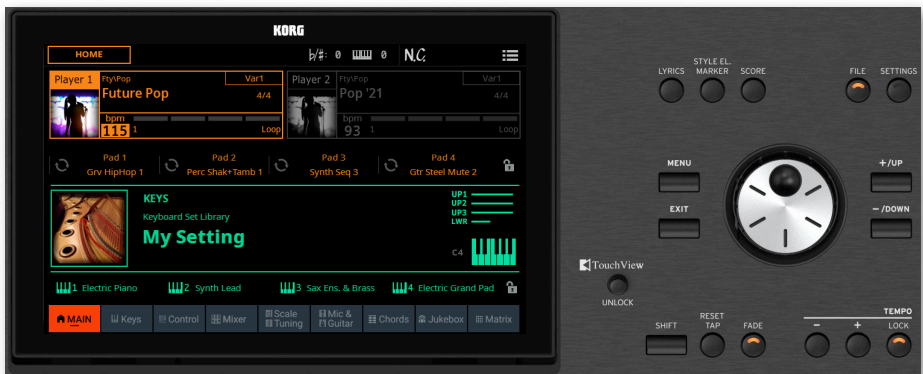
KORG

HOME

♭/♯: 0 0 N.C.

Player 1 Fty\Pop Var1
Future Pop 4/4
bpm
115 1 Loop

Player 2 Fty\Pop Var1
Pop '21 4/4
bpm
93 1 Loop

Pad 1 Grv HipHop 1
Pad 2 Perc Shak+Tamb 1
Pad 3 Synth Seq 3
Pad 4 Gtr Steel Mute 2

KEYS
Keyboard Set Library
My Setting

UP1
UP2
UP3
LWR
C4

1 Electric Piano
2 Synth Lead
3 Sax Ens. & Brass
4 Electric Grand Pad

MAIN | Keys | Control | Mixer | Scale Tuning | Mic & Guitar | Chords | Jukebox | Matrix

LYRICS
STYLE EL. MARKER
SCORE
FILE
SETTINGS

MENU
EXIT
+/UP
–/DOWN

TouchView
UNLOCK

SHIFT
RESET TAP
FADE
TEMPO
–
+
LOCK